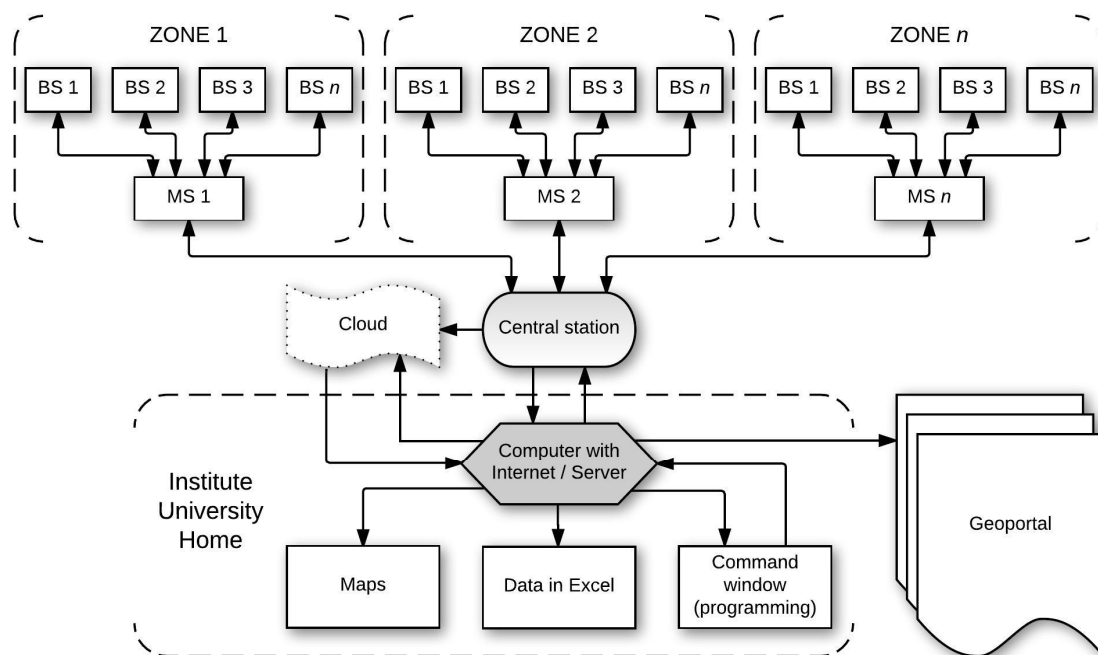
ZONE 1

BS 1 BS 2 BS 3 BS $n$

MS 1

ZONE 2

BS 1 BS 2 BS 3 BS $n$

MS 2

ZONE $n$

BS 1 BS 2 BS 3 BS $n$

MS $n$

Cloud

Central station

Computer with Internet / Server

Institute
University
Home

Maps

Data in Excel

Command window (programming)

Geoportal